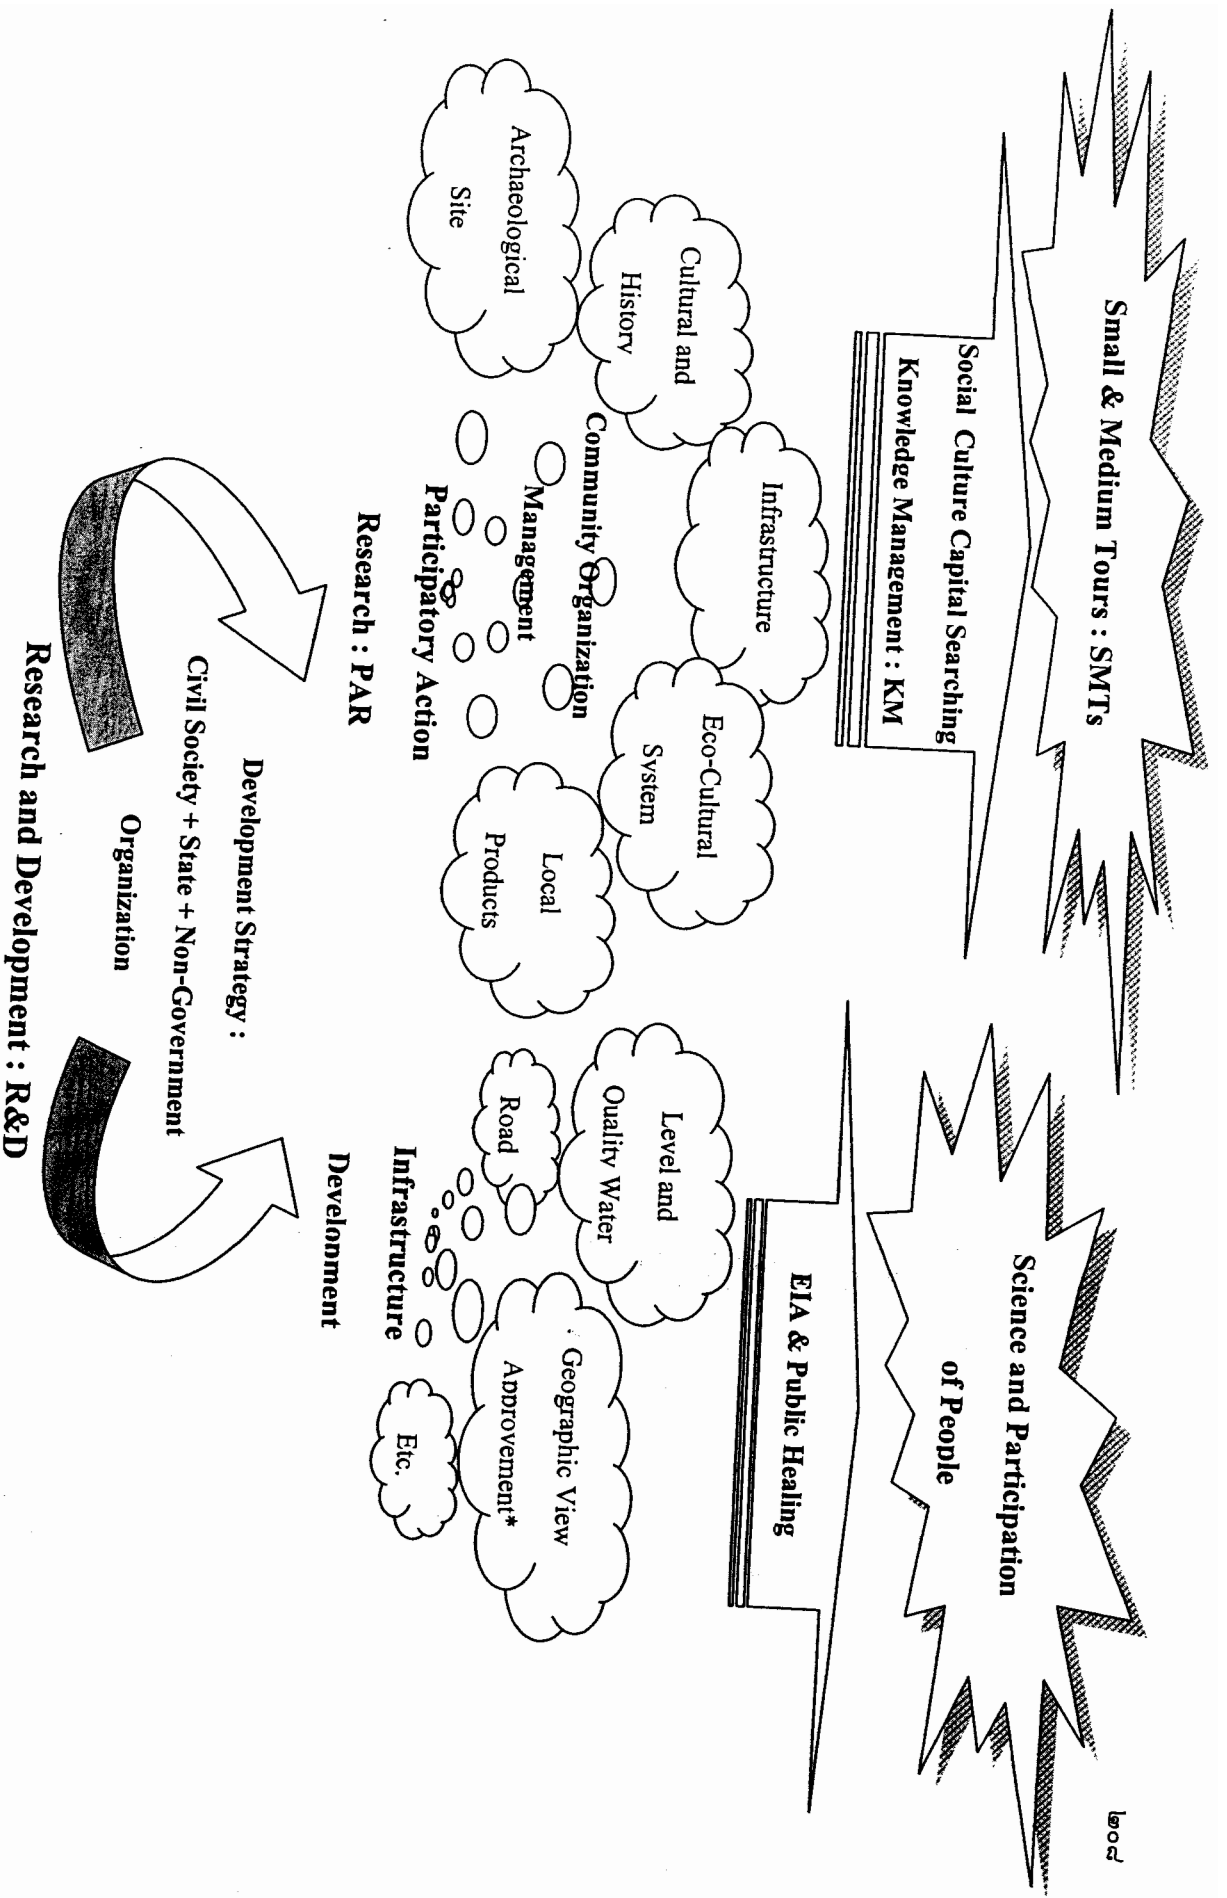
Small & Medium Tours : SMTs

Social Culture Capital Searching

Knowledge Management : KM

Archaeological Site

Cultural and History

Infrastructure

Eco-Cultural System

Local Products

Community Organization Management

Participatory Action Research : PAR

Science and Participation of People

EIA & Public Healing

Level and Quality Water

Road

Geographic View Approvement*

Etc.

Infrastructure Development

Development Strategy : Civil Society + State + Non-Government Organization

Research and Development : R&D

๒๐๘